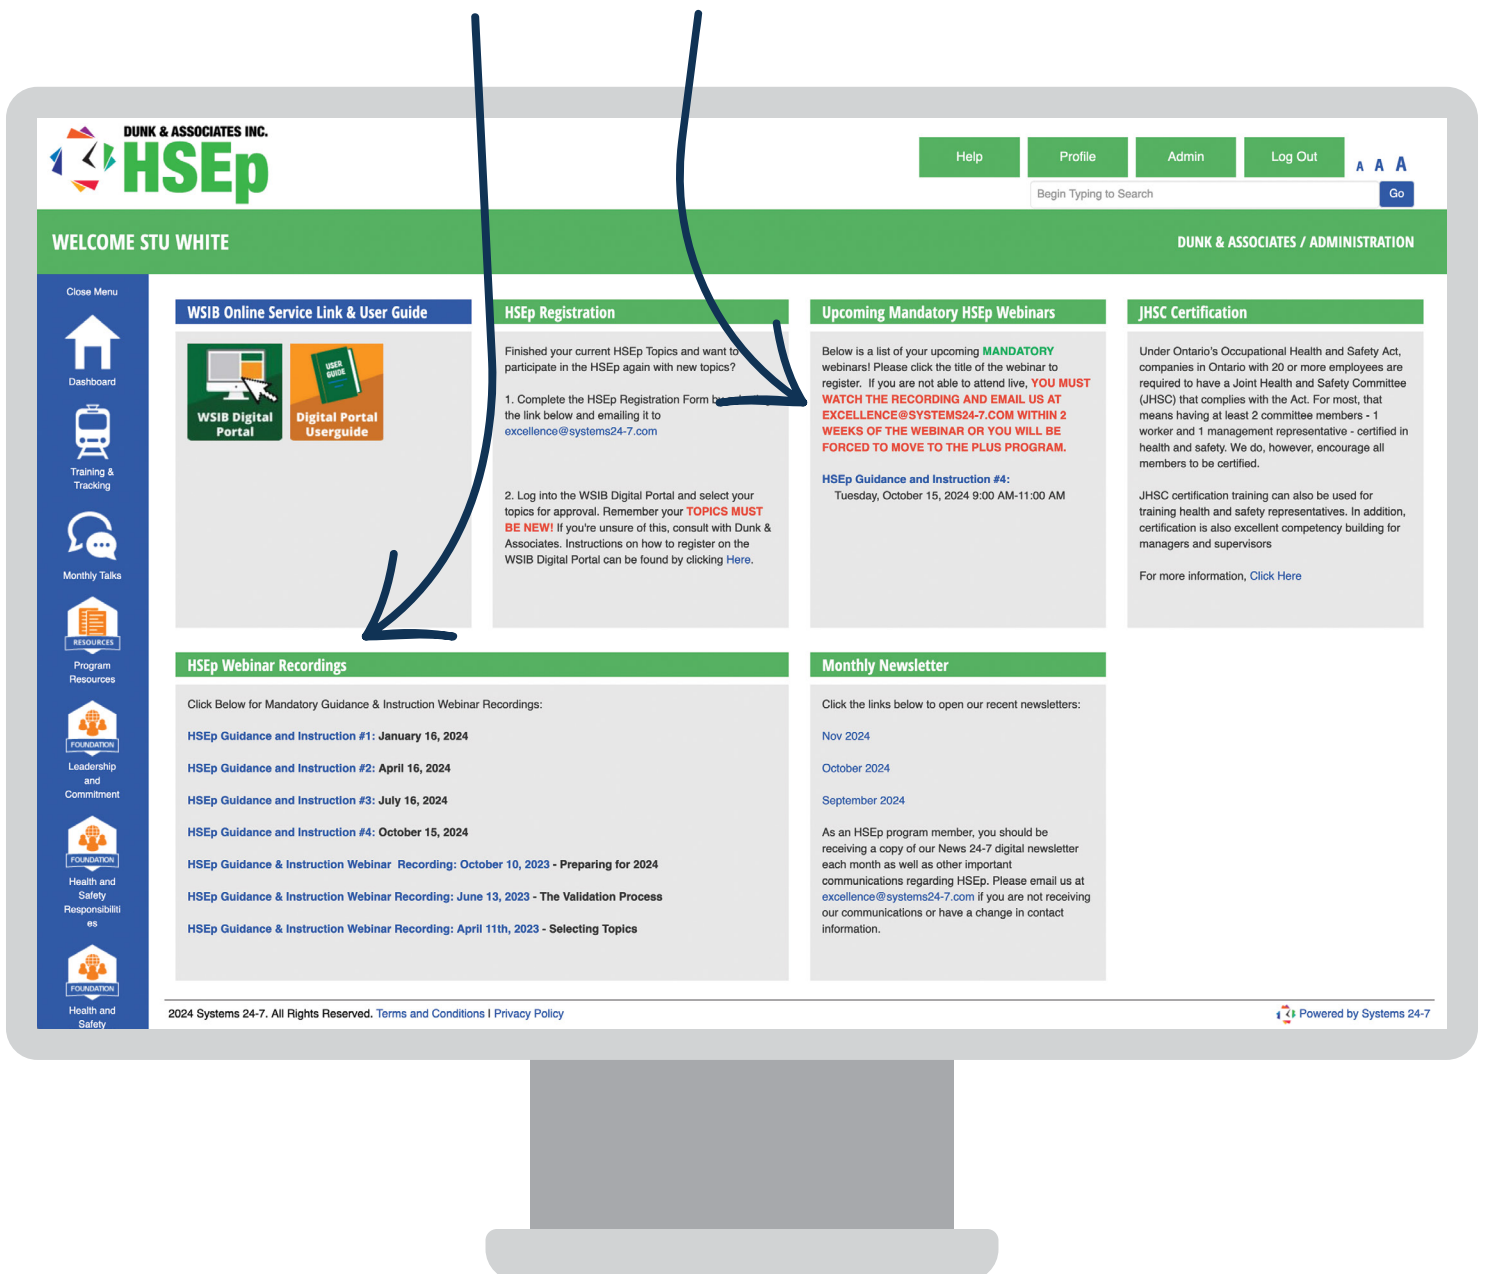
DUNK & ASSOCIATES INC.
HSEp

Help Profile Admin Log Out A A A

Begin Typing to Search Go

WELCOME STU WHITE

DUNK & ASSOCIATES / ADMINISTRATION

Close Menu

Dashboard

Training & Tracking

Monthly Talks

RESOURCES
Program Resources

FOUNDATION
Leadership and Commitment

FOUNDATION
Health and Safety Responsibilities

FOUNDATION
Health and Safety

WSIB Online Service Link & User Guide

WSIB Digital Portal

USER GUIDE
Digital Portal Userguide

HSEp Registration

Finished your current HSEp Topics and want to participate in the HSEp again with new topics?

1. Complete the HSEp Registration Form by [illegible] the link below and emailing it to excellence@systems24-7.com

2. Log into the WSIB Digital Portal and select your topics for approval. Remember your TOPICS MUST BE NEW! If you're unsure of this, consult with Dunk & Associates. Instructions on how to register on the WSIB Digital Portal can be found by clicking Here.

Upcoming Mandatory HSEp Webinars

Below is a list of your upcoming MANDATORY webinars! Please click the title of the webinar to register. If you are not able to attend live, YOU MUST WATCH THE RECORDING AND EMAIL US AT EXCELLENCE@SYSTEMS24-7.COM WITHIN 2 WEEKS OF THE WEBINAR OR YOU WILL BE FORCED TO MOVE TO THE PLUS PROGRAM.

HSEp Guidance and Instruction #4:
Tuesday, October 15, 2024 9:00 AM-11:00 AM

JHSC Certification

Under Ontario's Occupational Health and Safety Act, companies in Ontario with 20 or more employees are required to have a Joint Health and Safety Committee (JHSC) that complies with the Act. For most, that means having at least 2 committee members - 1 worker and 1 management representative - certified in health and safety. We do, however, encourage all members to be certified.

JHSC certification training can also be used for training health and safety representatives. In addition, certification is also excellent competency building for managers and supervisors

For more information, Click Here

HSEp Webinar Recordings

Click Below for Mandatory Guidance & Instruction Webinar Recordings:

HSEp Guidance and Instruction #1: January 16, 2024

HSEp Guidance and Instruction #2: April 16, 2024

HSEp Guidance and Instruction #3: July 16, 2024

HSEp Guidance and Instruction #4: October 15, 2024

HSEp Guidance & Instruction Webinar Recording: October 10, 2023 - Preparing for 2024

HSEp Guidance & Instruction Webinar Recording: June 13, 2023 - The Validation Process

HSEp Guidance & Instruction Webinar Recording: April 11th, 2023 - Selecting Topics

Monthly Newsletter

Click the links below to open our recent newsletters:

Nov 2024

October 2024

September 2024

As an HSEp program member, you should be receiving a copy of our News 24-7 digital newsletter each month as well as other important communications regarding HSEp. Please email us at excellence@systems24-7.com if you are not receiving our communications or have a change in contact information.

2024 Systems 24-7. All Rights Reserved. Terms and Conditions I Privacy Policy

Powered by Systems 24-7